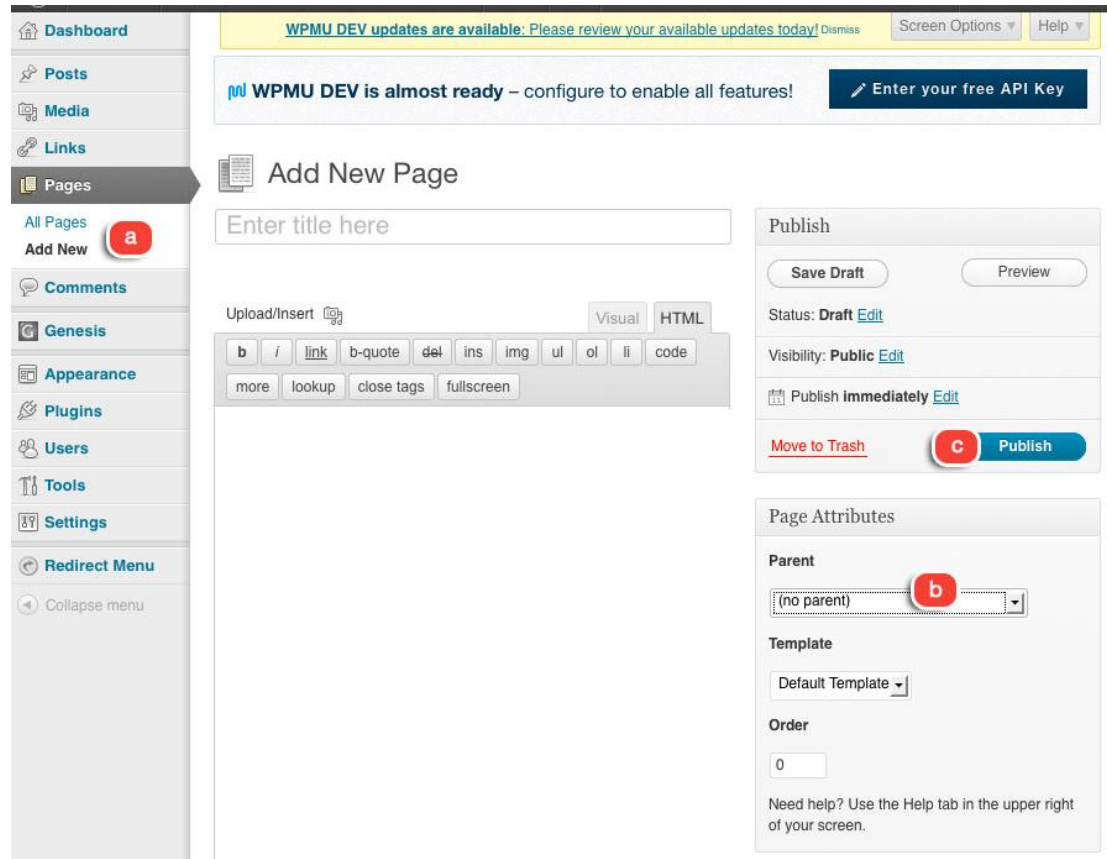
Dashboard
Posts
Media
Links
Pages
All Pages
Add New
a
Comments
Genesis
Appearance
Plugins
Users
Tools
Settings
Redirect Menu
Collapse menu

WPMU DEV updates are available: Please review your available updates today! Dismiss
Screen Options
Help

WPMU DEV is almost ready – configure to enable all features!
Enter your free API Key

Add New Page

Enter title here

Upload/Insert
Visual
HTML
b
i
link
b-quote
del
ins
img
ul
ol
li
code
more
lookup
close tags
fullscreen

Publish
Save Draft
Preview
Status: Draft Edit
Visibility: Public Edit
Publish immediately Edit
Move to Trash
c
Publish

Page Attributes
Parent
b
(no parent)
Template
Default Template
Order
0
Need help? Use the Help tab in the upper right of your screen.